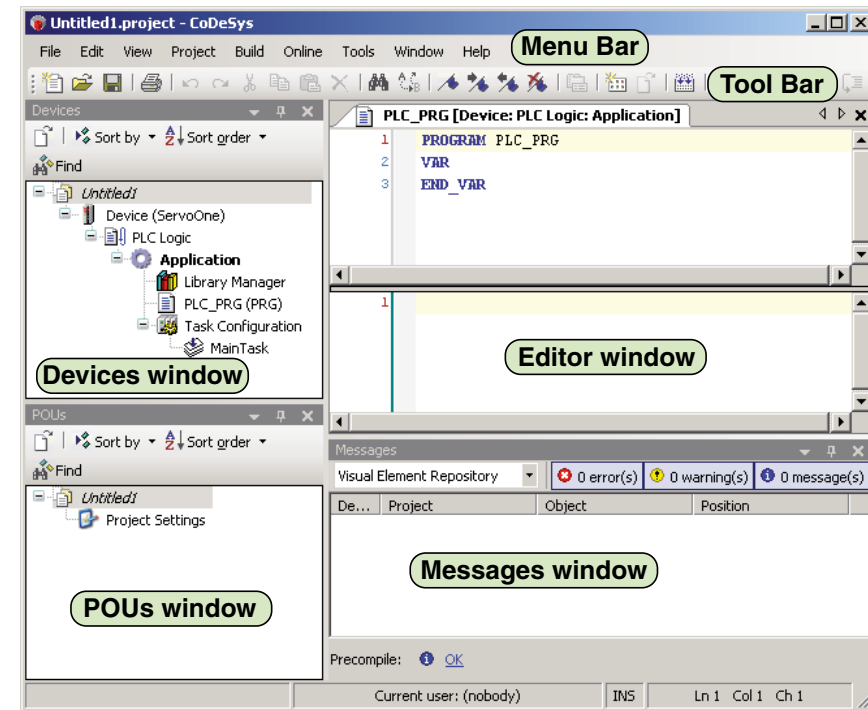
Untitled1.project - CoDeSys

File Edit View Project Build Online Tools Window Help

Menu Bar

Tool Bar

Devices

Sort by ▾ Sort order ▾

Find

Untitled1
Device (ServoOne)
PLC Logic
Application
Library Manager
PLC_PRG (PRG)
Task Configuration
MainTask

Devices window

POUs

Sort by ▾ Sort order ▾

Find

Untitled1
Project Settings

POUs window

PLC_PRG [Device: PLC Logic: Application]

1 PROGRAM PLC_PRG
2 VAR
3 END_VAR

1

Editor window

Messages

Visual Element Repository

0 error(s) 0 warning(s) 0 message(s)

| De... | Project | Object | Position |
|---|---|---|---|

Messages window

Precompile: OK

Current user: (nobody) INS Ln 1 Col 1 Ch 1